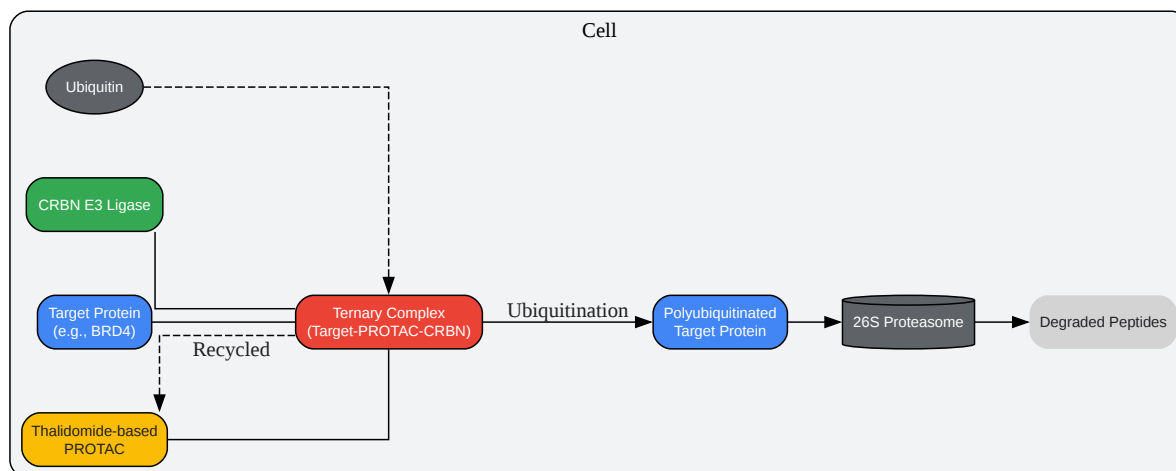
Cell

Ubiquitin

CRBN E3 Ligase

Target Protein
(e.g., BRD4)

Ternary Complex
(Target-PROTAC-CRBN)

Ubiquitination

Polyubiquitinated
Target Protein

26S Proteasome

Degraded Peptides

Recycled

Thalidomide-based
PROTAC